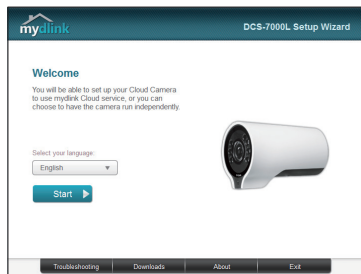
mydlink

DCS-7000L Setup Wizard

Welcome

You will be able to set up your Cloud Camera to use mydlink Cloud service, or you can choose to have the camera run independently.

Select your language:

English

Start

Troubleshooting

Downloads

About

Exit